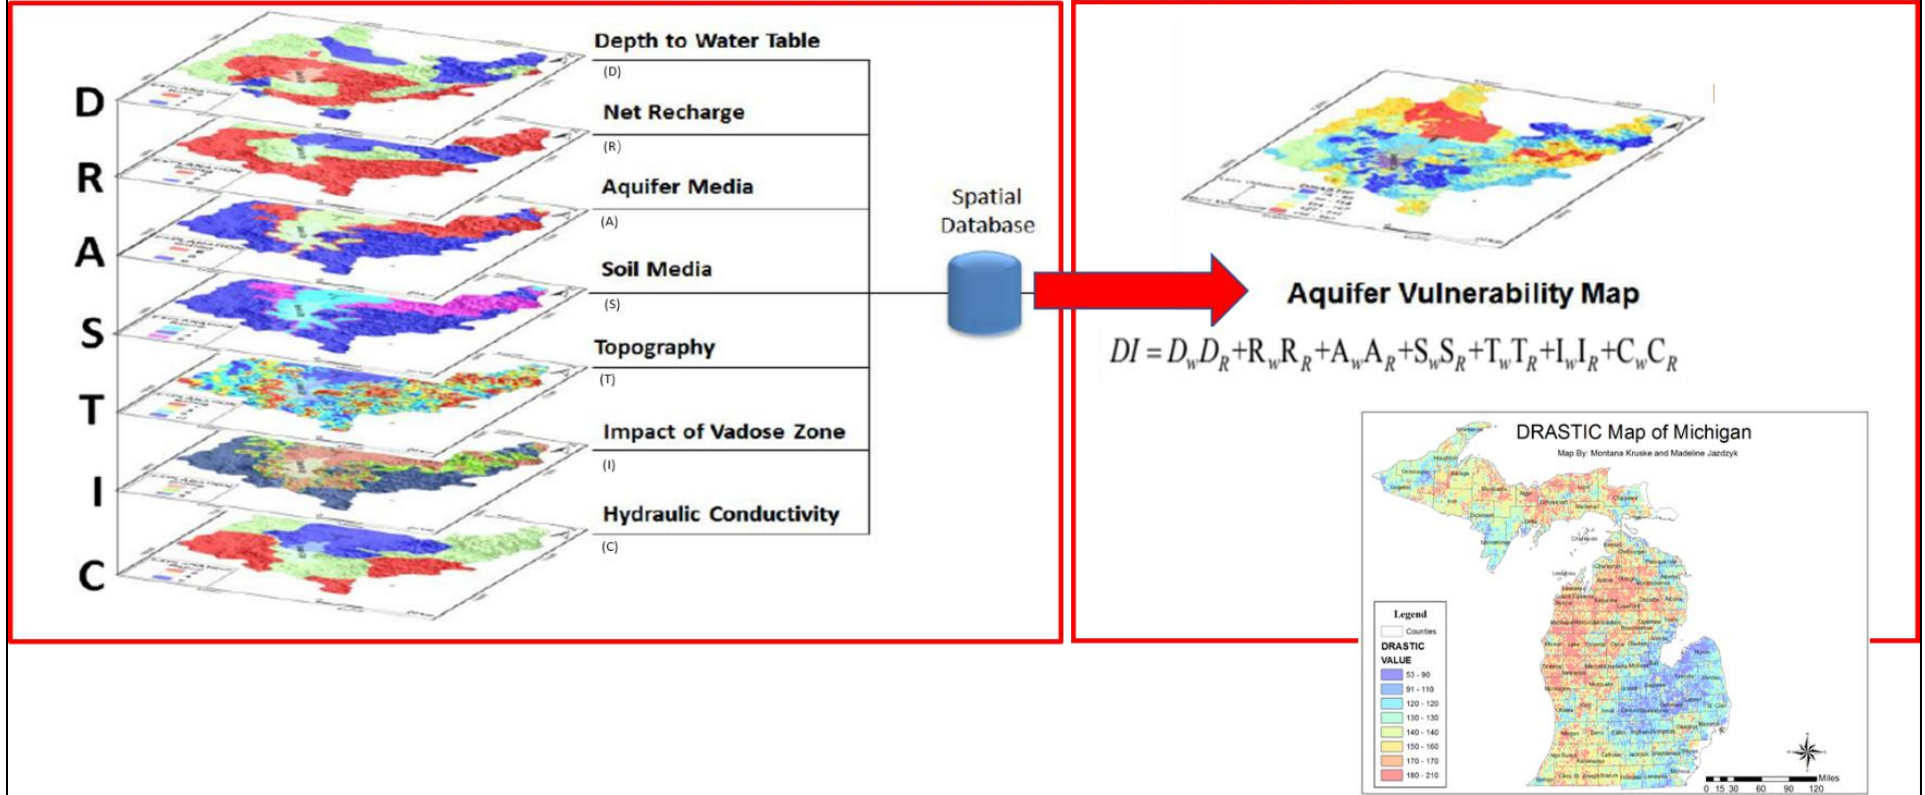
D
R
A
S
T
I
C

Depth to Water Table
(D)
Net Recharge
(R)
Aquifer Media
(A)
Soil Media
(S)
Topography
(T)
Impact of Vadose Zone
(I)
Hydraulic Conductivity
(C)

Spatial Database

Aquifer Vulnerability Map

$DI = D_wD_R + R_wR_R + A_wA_R + S_wS_R + T_wT_R + I_wI_R + C_wC_R$

DRASTIC Map of Michigan
Map By: Montana Kruske and Madeline Jazdzyk

Legend
Counties
DRASTIC VALUE
53 - 90
91 - 110
120 - 120
130 - 130
140 - 140
150 - 160
170 - 170
180 - 210

0 15 30 60 90 120 Miles